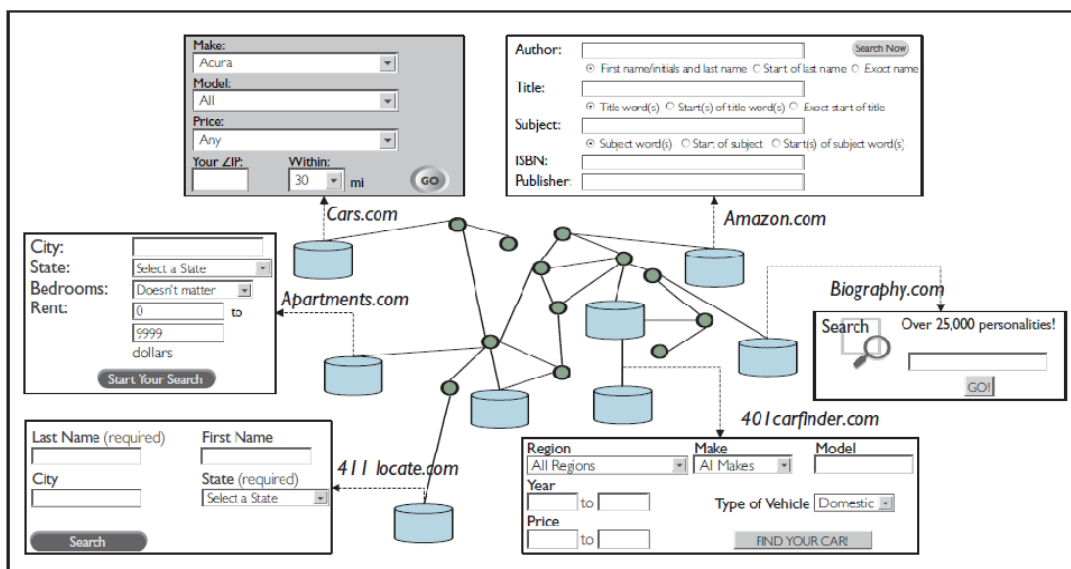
Make:
Acura
Model:
All
Price:
Any
Your ZIP:
Within:
30
mi
GO

Author:
Search Now
First name/initials and last name
Start of last name
Exact name
Title:
Title word(s)
Start(s) of title word(s)
Exact start of title
Subject:
Subject word(s)
Start of subject
Start(s) of subject word(s)
ISBN:
Publisher:

Cars.com

Amazon.com

City:
State:
Select a State
Bedrooms:
Doesn't matter
Rent:
0
to
9999
dollars
Start Your Search

Apartments.com

Biography.com

Search
Over 25,000 personalities!
GO!

401carfinder.com

Last Name (required)
First Name
City
State (required)
Select a State
Search

411 locate.com

Region
All Regions
Make
Al Makes
Model
Year
to
Type of Vehicle
Domestic
Price
to
FIND YOUR CAR!